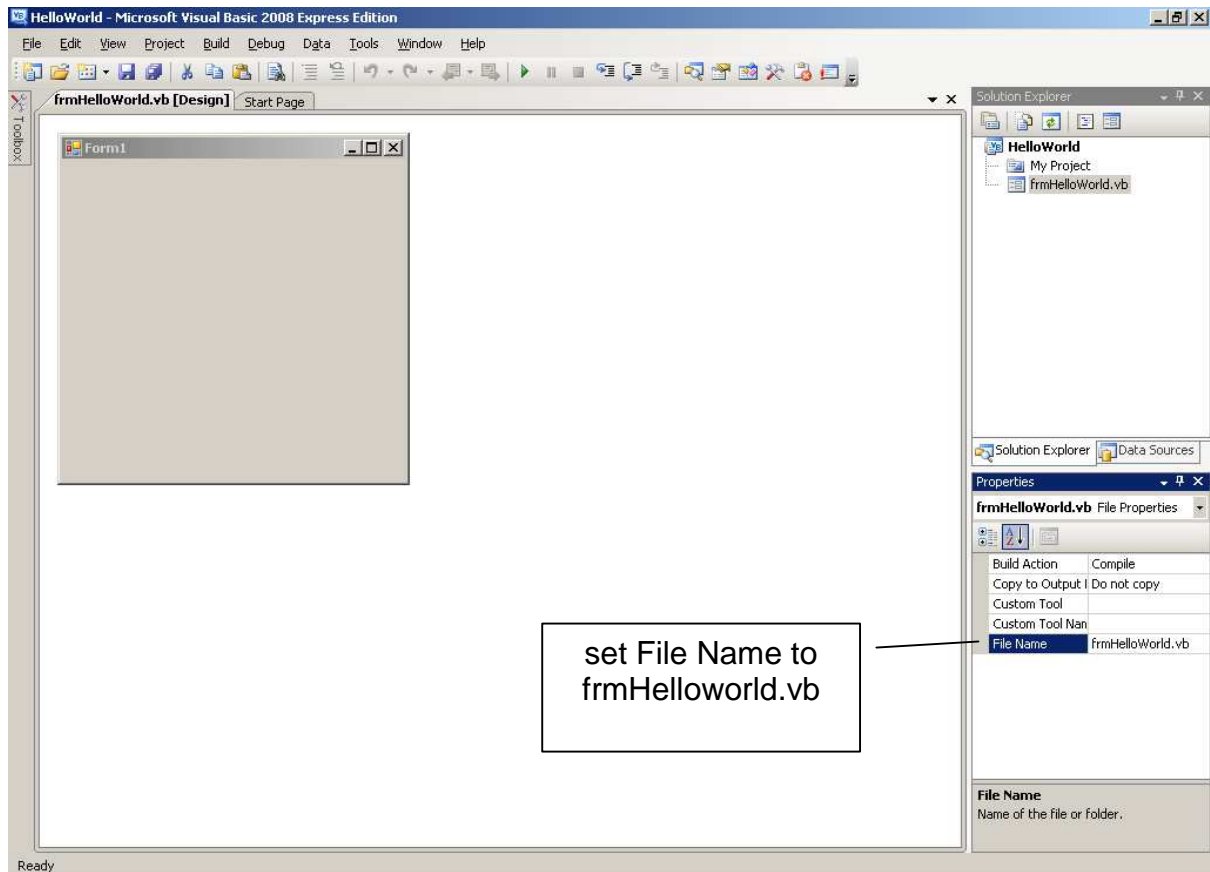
HelloWorld - Microsoft Visual Basic 2008 Express Edition

File Edit View Project Build Debug Data Tools Window Help

Toolbox

frmHelloWorld.vb [Design] Start Page

Form1

Solution Explorer

HelloWorld
My Project
frmHelloWorld.vb

Solution Explorer Data Sources

Properties

frmHelloWorld.vb File Properties

| Build Action | Compile |
|---|---|
| Copy to Output I | Do not copy |
| Custom Tool | |
| Custom Tool Nan | |
| File Name | frmHelloWorld.vb |

set File Name to frmHelloworld.vb

File Name
Name of the file or folder.

Ready